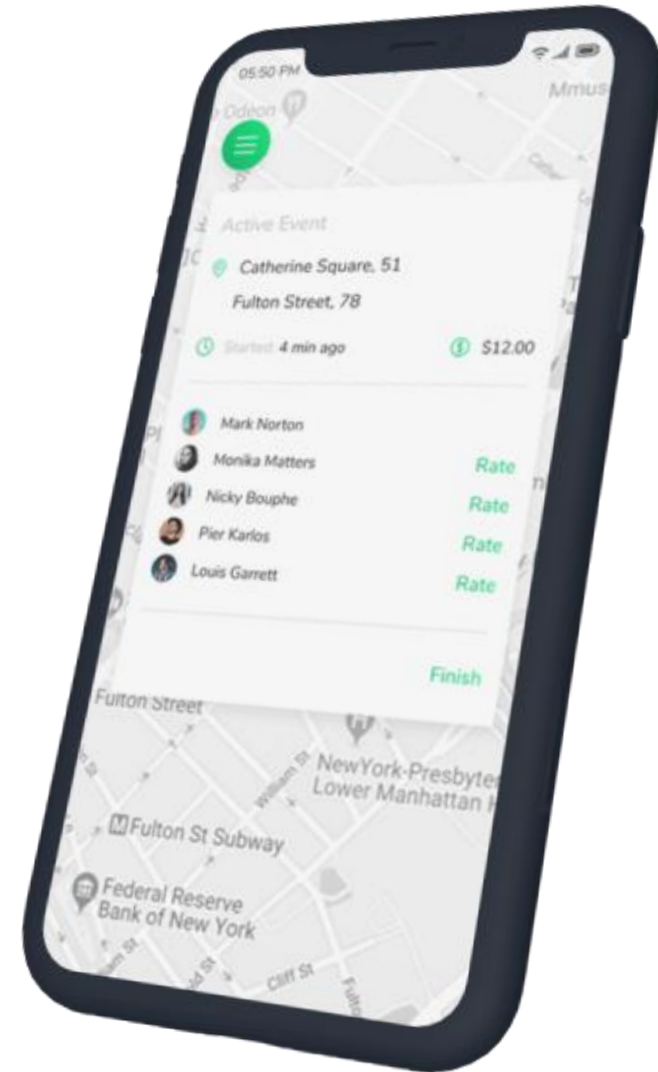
05:50 PM

Odeon

Mmus

Active Event

Catherine Square, 51

Fulton Street, 78

Started 4 min ago

$12.00

Mark Norton

Monika Matters

Rate

Nicky Bouphe

Rate

Pier Karlos

Rate

Louis Garrett

Rate

Finish

Fulton Street

William St

NewYork-Presbyte
Lower Manhattan

Fulton St Subway

Federal Reserve
Bank of New York

Cliff St